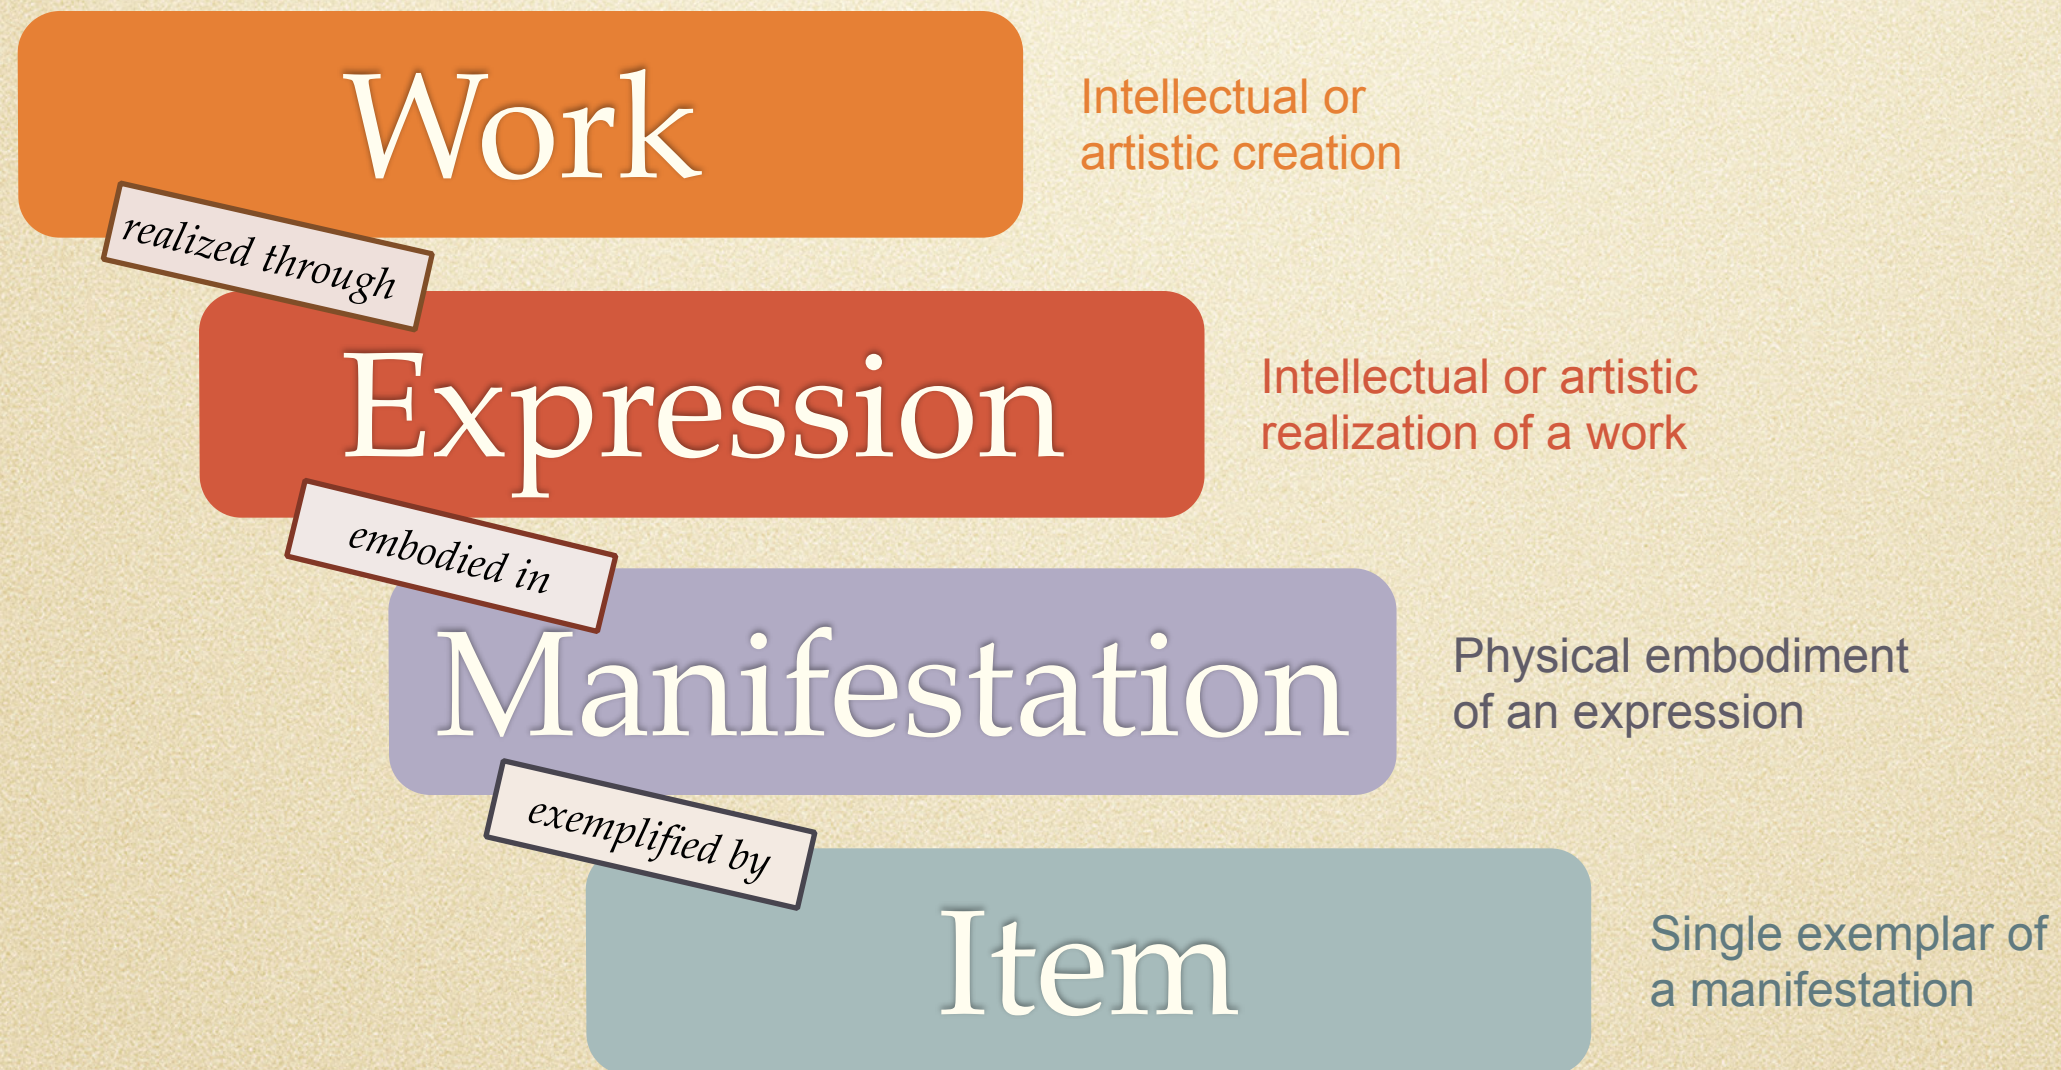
Work

Intellectual or artistic creation

realized through

Expression

Intellectual or artistic realization of a work

embodied in

Manifestation

Physical embodiment of an expression

exemplified by

Item

Single exemplar of a manifestation